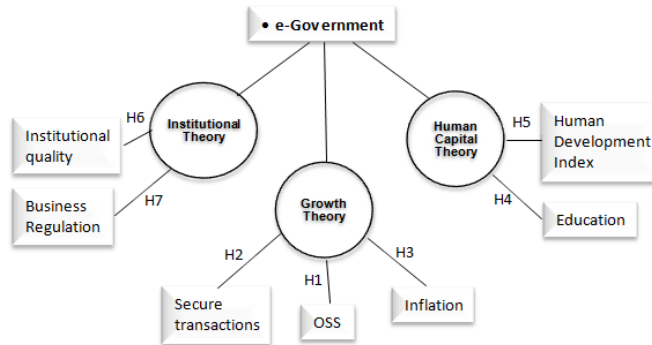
• e-Government

Institutional Theory

H6

Institutional quality

H7

Business Regulation

Growth Theory

H2

Secure transactions

H1

OSS

H3

Inflation

Human Capital Theory

H5

Human Development Index

H4

Education